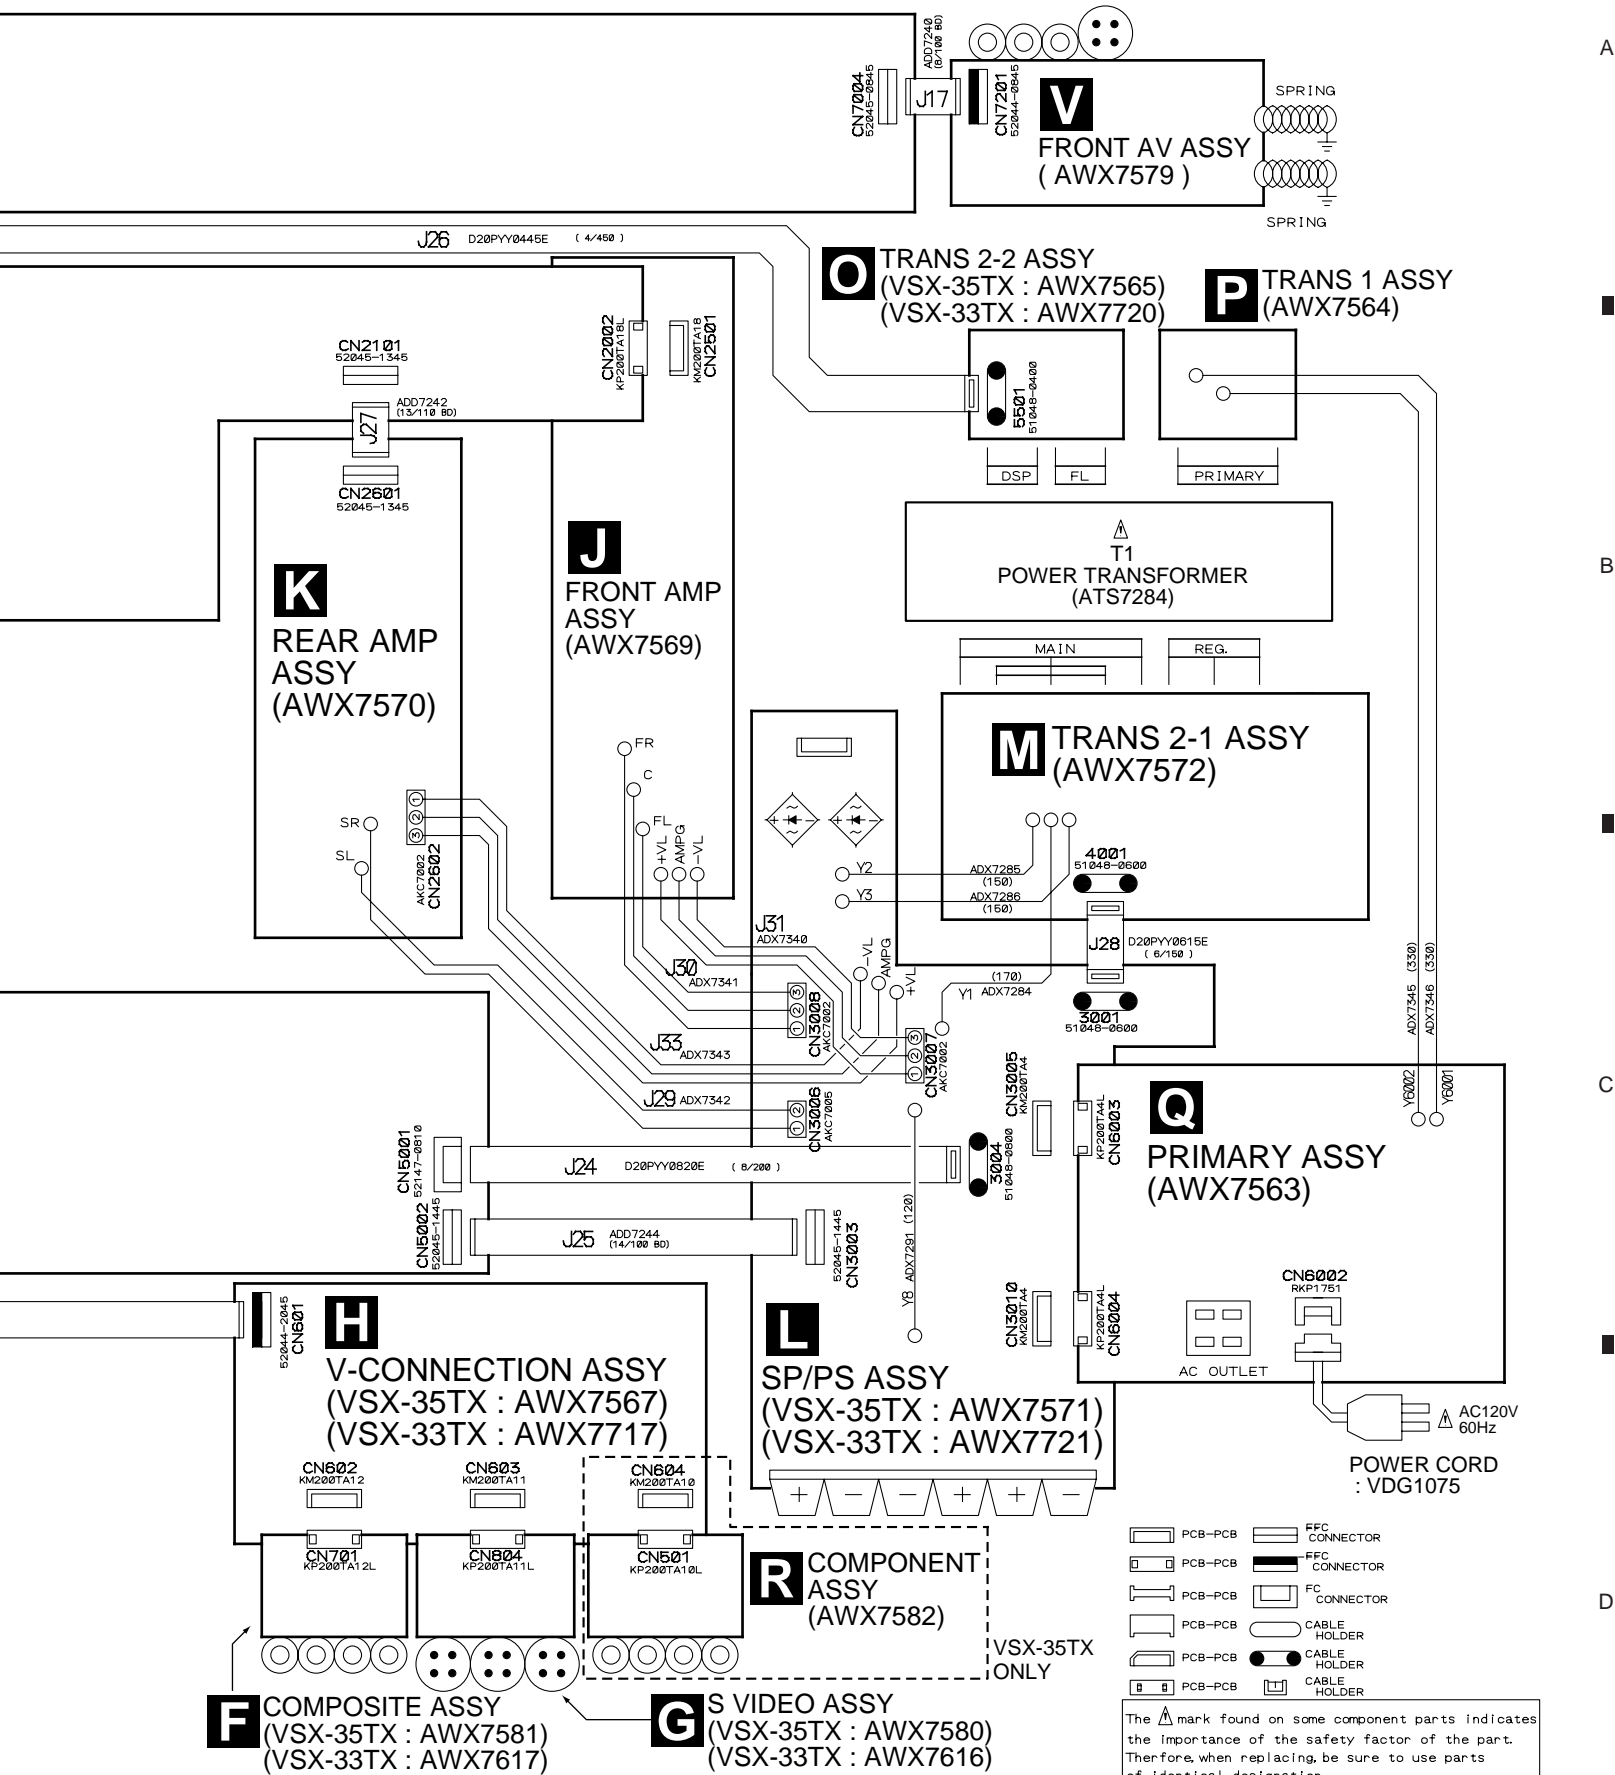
A

B

C

D

CN7004
52045-0845

ADD7240
(8/100 BD)

J17

CN7201
52044-0845

V
FRONT AV ASSY
( AWX7579 )

SPRING

SPRING

J26 D20PYY0445E ( 4/450 )

O TRANS 2-2 ASSY
(VSX-35TX : AWX7565)
(VSX-33TX : AWX7720)

P TRANS 1 ASSY
(AWX7564)

CN2101
52045-1345

ADD7242
(13/110 BD)

J27

CN2601
52045-1345

CN2002
KP200TA18L

KM200TA18
CN2501

5501
51048-0400

DSP FL

PRIMARY

T1
POWER TRANSFORMER
(ATS7284)

MAIN REG.

K
REAR AMP
ASSY
(AWX7570)

J
FRONT AMP
ASSY
(AWX7569)

M TRANS 2-1 ASSY
(AWX7572)

FR
C
FL
+VL
AMPG
-VL

SR
SL

AKC7002
CN2602

Y2
Y3
ADX7285 (150)
ADX7286 (150)

4001
51048-0600

J28 D20PYY0615E ( 6/150 )

J31 ADX7340

J30 ADX7341

-VL AMPG +VL

(170)
Y1 ADX7284

3001
51048-0600

CN3008
AKC7002

J33 ADX7343

CN3007
AKC7002

J29 ADX7342

CN3006
AKC7005

CN3005
KM200TA4

KP200TA4L
CN6003

ADX7345 (330)
ADX7346 (330)

Y6002
Y6001

Q
PRIMARY ASSY
(AWX7563)

CN5001
52147-0810

J24 D20PYY0820E ( 8/200 )

3004
51048-0600

CN5002
52045-1445

J25 ADD7244 (14/100 BD)

52045-1445
CN3003

Y8 ADX7291 (120)

CN3010
KM200TA4

KP200TA4L
CN6004

CN6002
RKP1751

AC OUTLET

52044-2045
CN601

H
V-CONNECTION ASSY
(VSX-35TX : AWX7567)
(VSX-33TX : AWX7717)

L
SP/PS ASSY
(VSX-35TX : AWX7571)
(VSX-33TX : AWX7721)

AC120V
60Hz

POWER CORD
: VDG1075

CN602
KM200TA12

CN603
KM200TA11

CN604
KM200TA10

+ − − + + −

CN701
KP200TA12L

CN804
KP200TA11L

CN501
KP200TA10L

R COMPONENT
ASSY
(AWX7582)

VSX-35TX
ONLY

F COMPOSITE ASSY
(VSX-35TX : AWX7581)
(VSX-33TX : AWX7617)

G S VIDEO ASSY
(VSX-35TX : AWX7580)
(VSX-33TX : AWX7616)

PCB-PCB FFC CONNECTOR
PCB-PCB FFC CONNECTOR
PCB-PCB FC CONNECTOR
PCB-PCB CABLE HOLDER
PCB-PCB CABLE HOLDER
PCB-PCB CABLE HOLDER

The ⚠ mark found on some component parts indicates the importance of the safety factor of the part. Therfore, when replacing, be sure to use parts of identical designation.